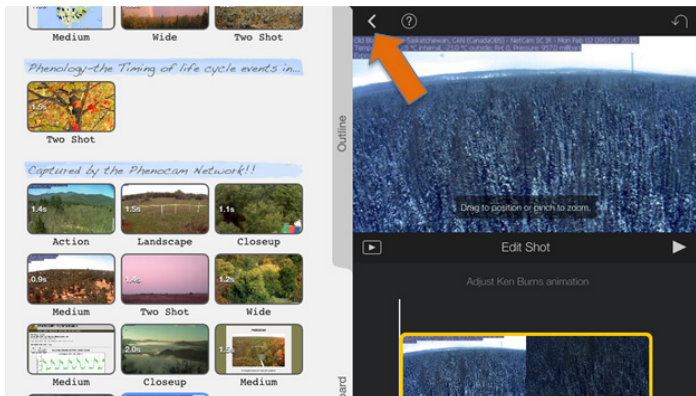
Medium
Wide
Two Shot
Phenology-the Timing of life cycle events in...
1.5s
Two Shot
Captured by the Phenocam Network!!
1.4s
Action
1.5s
Landscape
1.1s
Closeup
0.9s
Medium
1.4s
Two Shot
1.2s
Wide
Medium
2.0s
Closeup
1.5s
Medium
Outline
oard
Old Bl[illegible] Saskatchewan, CAN (Canada05) - NetCam SC IR - Mon Feb 22 09:01:47 2016
Temp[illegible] °C internal, 23.0 °C outside, Air B. Pressure: 9570 mBar
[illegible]
Drag to position or pinch to zoom.
Edit Shot
Adjust Ken Burns animation